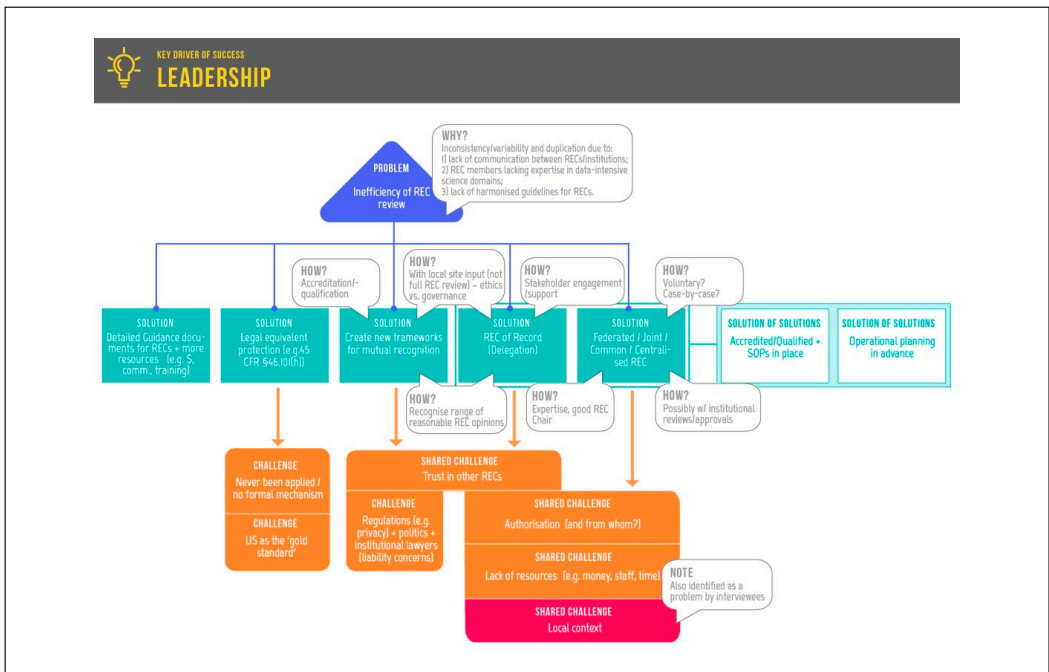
KEY DRIVER OF SUCCESS
LEADERSHIP

PROBLEM
Inefficiency of REC review

WHY?
Inconsistency/variability and duplication due to:
1) lack of communication between RECs/institutions;
2) REC members lacking expertise in data-intensive science domains;
3) lack of harmonised guidelines for RECs.

HOW?
Accreditation/-qualification

HOW?
With local site input (not full REC review) – ethics vs. governance

HOW?
Stakeholder engagement /support

HOW?
Voluntary? Case-by-case?

SOLUTION
Detailed Guidance documents for RECs + more resources (e.g. $, comm., training)

SOLUTION
Legal equivalent protection (e.g.45 CFR §46.101(h))

SOLUTION
Create new frameworks for mutual recognition

SOLUTION
REC of Record (Delegation)

SOLUTION
Federated / Joint / Common / Centralised REC

SOLUTION OF SOLUTIONS
Accredited/Qualified + SOPs in place

SOLUTION OF SOLUTIONS
Operational planning in advance

HOW?
Recognise range of reasonable REC opinions

HOW?
Expertise, good REC Chair

HOW?
Possibly w/ institutional reviews/approvals

CHALLENGE
Never been applied / no formal mechanism

CHALLENGE
US as the 'gold standard'

SHARED CHALLENGE
Trust in other RECs

CHALLENGE
Regulations (e.g. privacy) + politics + institutional lawyers (liability concerns)

SHARED CHALLENGE
Authorisation (and from whom?)

SHARED CHALLENGE
Lack of resources (e.g. money, staff, time)

NOTE
Also identified as a problem by interviewees

SHARED CHALLENGE
Local context